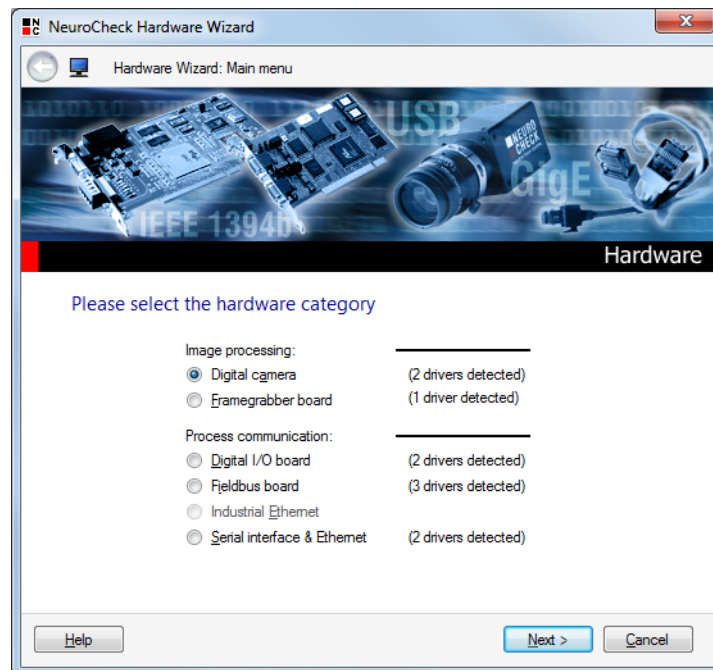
NeuroCheck Hardware Wizard

Hardware Wizard: Main menu

USB
GigE
IEEE 1394b
NEURO CHECK

Hardware

Please select the hardware category

Image processing:
Digital camera (2 drivers detected)
Framegrabber board (1 driver detected)

Process communication:
Digital I/O board (2 drivers detected)
Fieldbus board (3 drivers detected)
Industrial Ethernet
Serial interface & Ethernet (2 drivers detected)

Help
Next >
Cancel